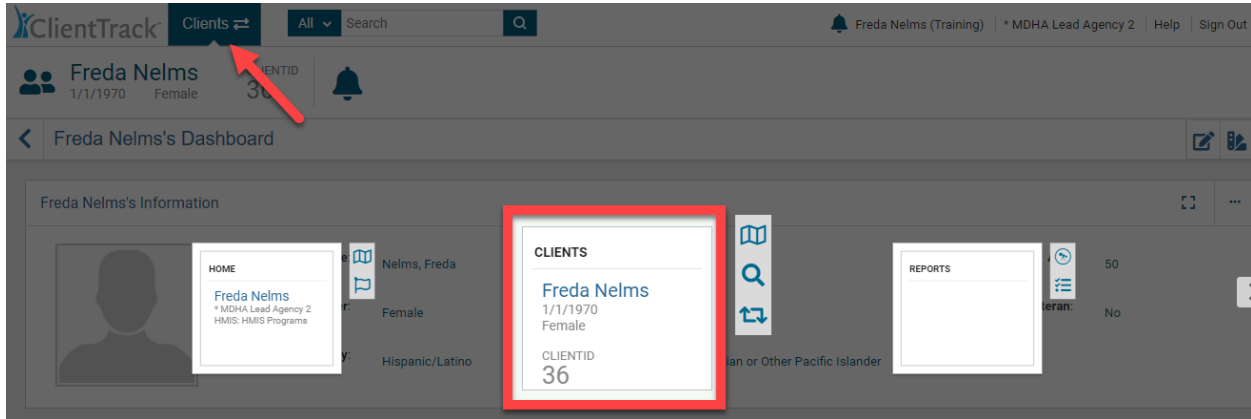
ClientTrack Clients ⇄ All Search

Freda Nelms (Training) | * MDHA Lead Agency 2 | Help | Sign Out

Freda Nelms
1/1/1970 Female
CLIENTID
36

Freda Nelms's Dashboard

Freda Nelms's Information

HOME
Freda Nelms
* MDHA Lead Agency 2
HMIS: HMIS Programs

Nelms, Freda
Female
Hispanic/Latino

CLIENTS
Freda Nelms
1/1/1970
Female
CLIENTID
36

ian or Other Pacific Islander

REPORTS

50
No